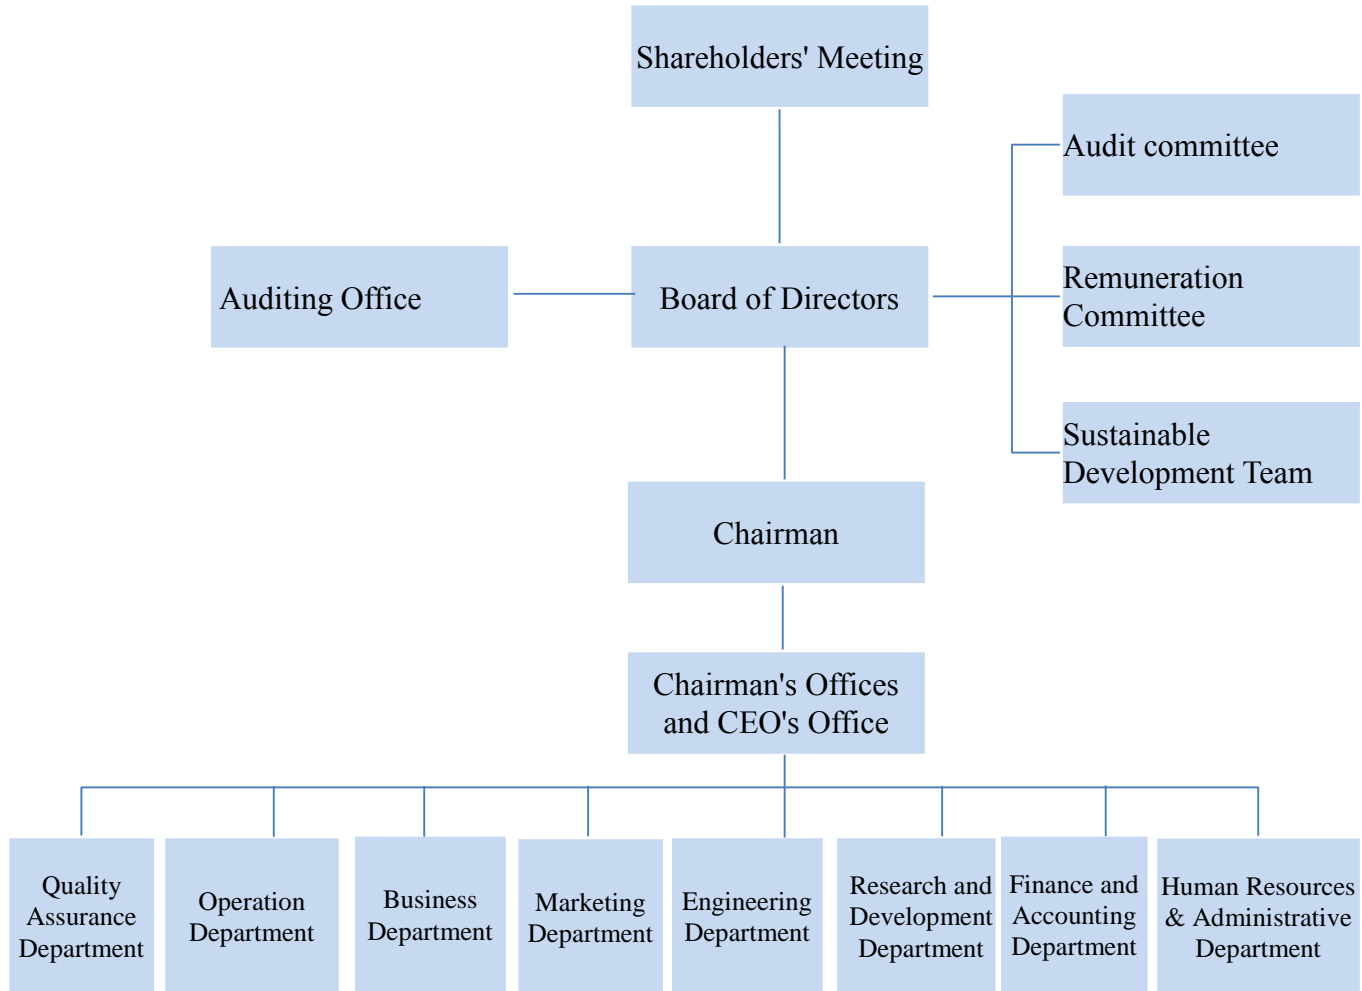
Shareholders' Meeting

Audit committee

Auditing Office

Board of Directors

Remuneration Committee

Sustainable Development Team

Chairman

Chairman's Offices and CEO's Office

Quality Assurance Department

Operation Department

Business Department

Marketing Department

Engineering Department

Research and Development Department

Finance and Accounting Department

Human Resources & Administrative Department